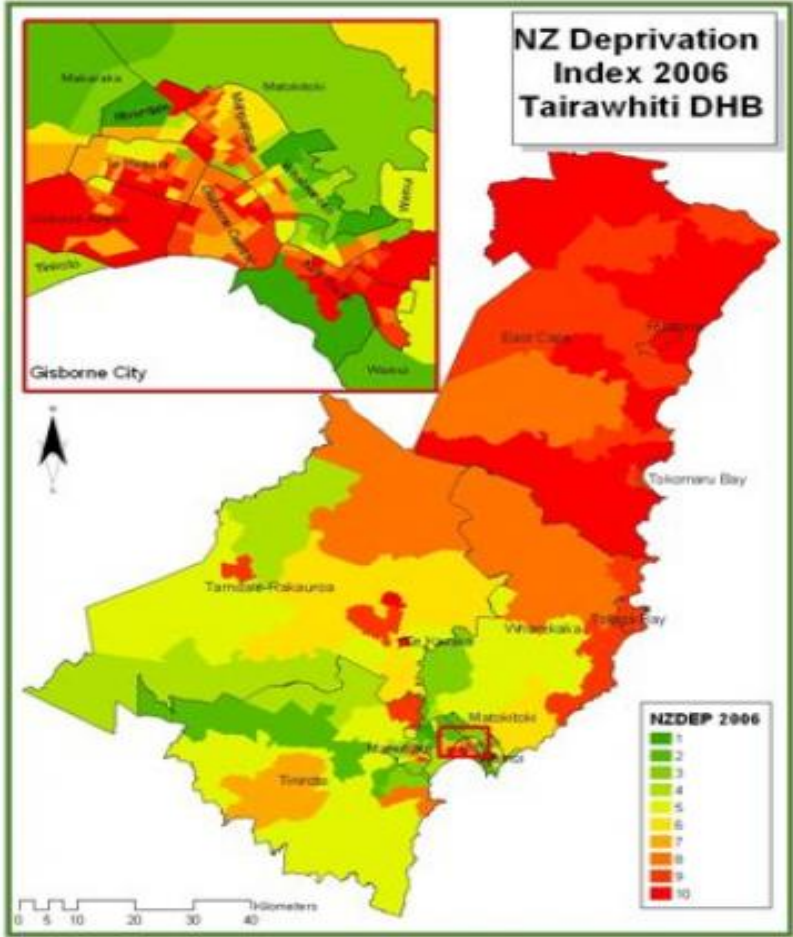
NZ Deprivation Index 2006 Tairawhiti DHB

Makaraka
Matokitoki
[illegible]
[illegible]
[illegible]
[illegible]
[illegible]
Wainui
Tiniroto
Wainui
Gisborne City

East Cape
Tokomaru Bay
Tamiha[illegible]-Rakauroa
Whatatutu
Tolaga Bay
Te Karaka
Matokitoki
Makaraka
Tiniroto

NZDEP 2006
1
2
3
4
5
6
7
8
9
10

0 5 10 20 30 40 Kilometers